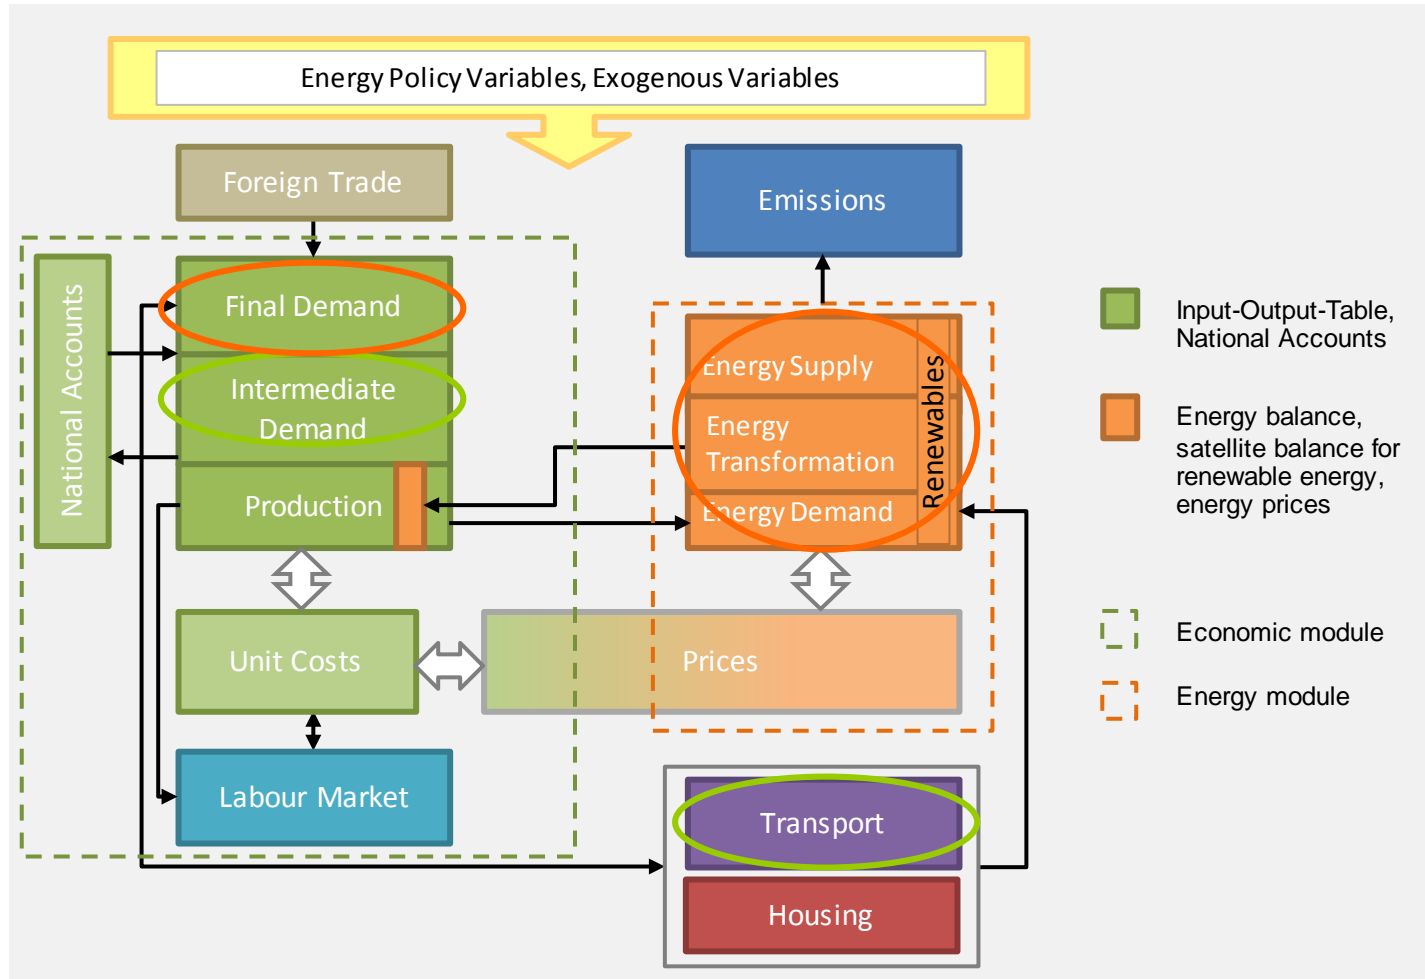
Energy Policy Variables, Exogenous Variables

Foreign Trade

Emissions

National Accounts

Final Demand

Intermediate Demand

Production

Energy Supply

Energy Transformation

Energy Demand

Renewables

Unit Costs

Prices

Labour Market

Transport

Housing

Input-Output-Table, National Accounts

Energy balance, satellite balance for renewable energy, energy prices

Economic module

Energy module